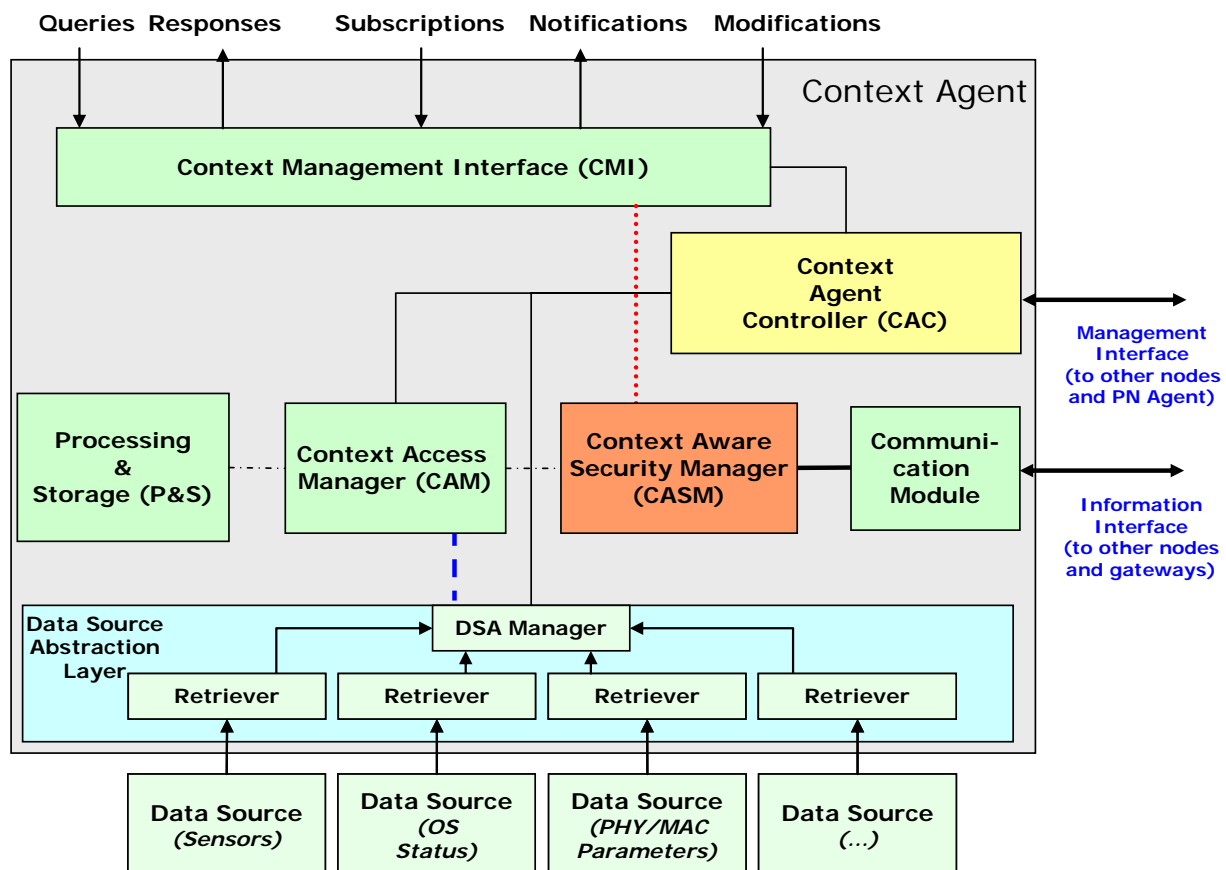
Queries Responses Subscriptions Notifications Modifications

Context Agent

Context Management Interface (CMI)

Context Agent Controller (CAC)

Management Interface (to other nodes and PN Agent)

Processing & Storage (P&S)

Context Access Manager (CAM)

Context Aware Security Manager (CASM)

Communication Module

Information Interface (to other nodes and gateways)

Data Source Abstraction Layer

DSA Manager

Retriever

Retriever

Retriever

Retriever

Data Source *(Sensors)*

Data Source *(OS Status)*

Data Source *(PHY/MAC Parameters)*

Data Source *(...)*